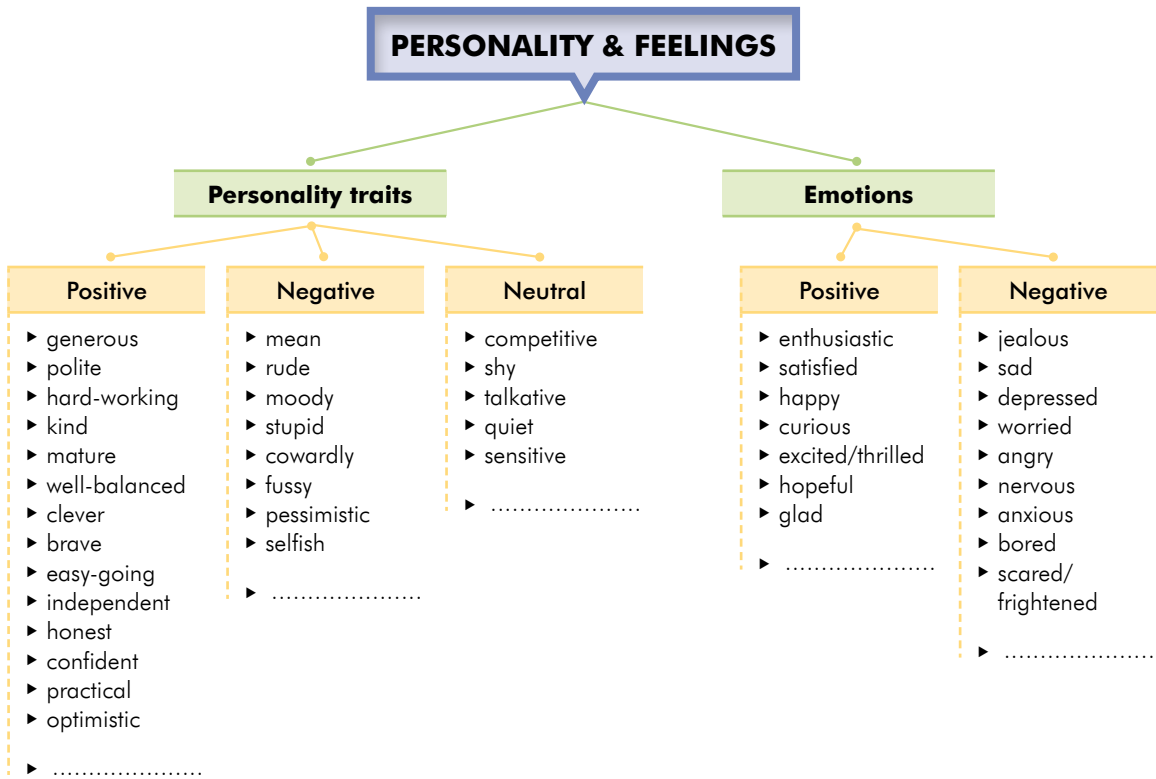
PERSONALITY & FEELINGS

Personality traits

Positive
- generous
- polite
- hard-working
- kind
- mature
- well-balanced
- clever
- brave
- easy-going
- independent
- honest
- confident
- practical
- optimistic
- …………………

Negative
- mean
- rude
- moody
- stupid
- cowardly
- fussy
- pessimistic
- selfish
- …………………

Neutral
- competitive
- shy
- talkative
- quiet
- sensitive
- …………………

Emotions

Positive
- enthusiastic
- satisfied
- happy
- curious
- excited/thrilled
- hopeful
- glad
- …………………

Negative
- jealous
- sad
- depressed
- worried
- angry
- nervous
- anxious
- bored
- scared/ frightened
- …………………